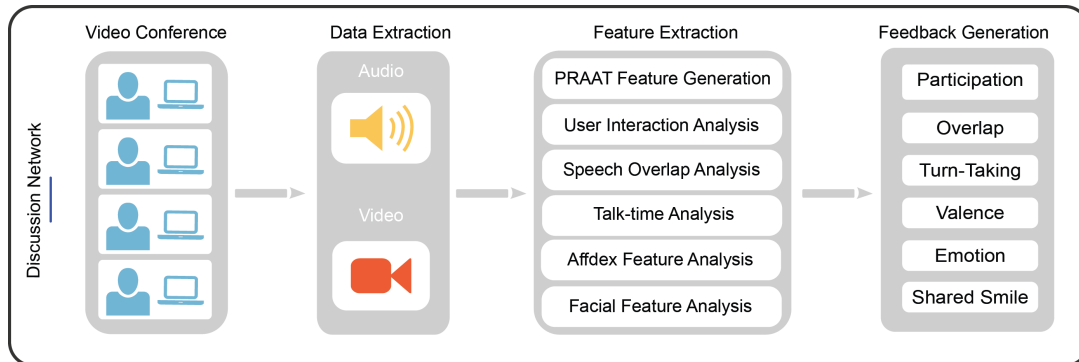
Discussion Network

Video Conference

Data Extraction

Audio

Video

Feature Extraction

PRAAT Feature Generation

User Interaction Analysis

Speech Overlap Analysis

Talk-time Analysis

Affdex Feature Analysis

Facial Feature Analysis

Feedback Generation

Participation

Overlap

Turn-Taking

Valence

Emotion

Shared Smile